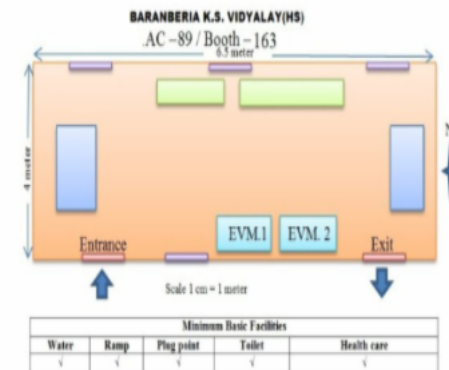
BARANBERIA K.S. VIDYALAY(HS)
AC – 89 / Booth – 163
6.5 meter
4 meter
EVM.1
EVM. 2
Entrance
Exit
Scale 1 cm = 1 meter

| Minimum Basic Facilities | | | | |
|---|---|---|---|---|
| Water | Ramp | Plug point | Toilet | Health care |
| √ | √ | √ | √ | √ |